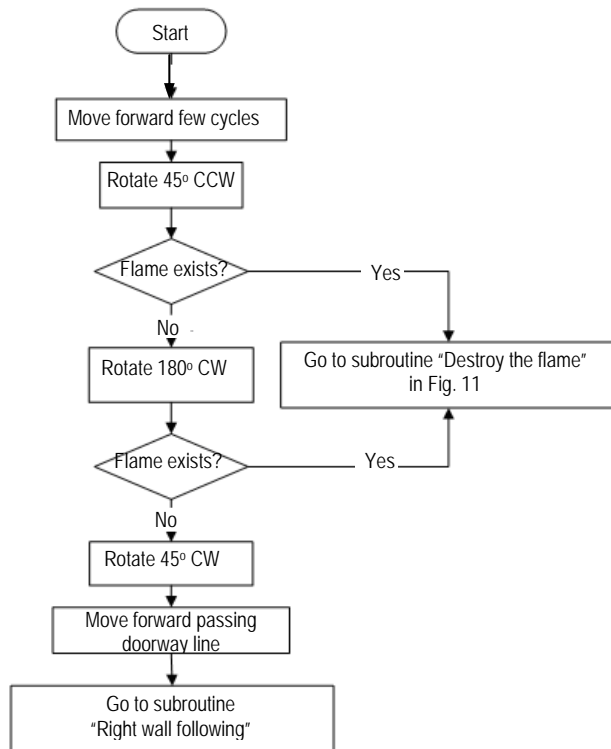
Start

Move forward few cycles

Rotate 45$^{o}$ CCW

Flame exists?

Yes

No

Go to subroutine "Destroy the flame" in Fig. 11

Rotate 180$^{o}$ CW

Flame exists?

Yes

No

Rotate 45$^{o}$ CW

Move forward passing doorway line

Go to subroutine "Right wall following"